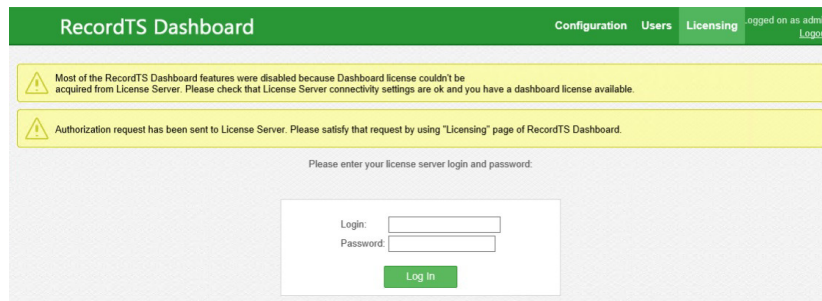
RecordTS Dashboard

Configuration Users Licensing Logged on as adm Logo

Most of the RecordTS Dashboard features were disabled because Dashboard license couldn't be acquired from License Server. Please check that License Server connectivity settings are ok and you have a dashboard license available.

Authorization request has been sent to License Server. Please satisfy that request by using "Licensing" page of RecordTS Dashboard.

Please enter your license server login and password:

Login:
Password:

Log In